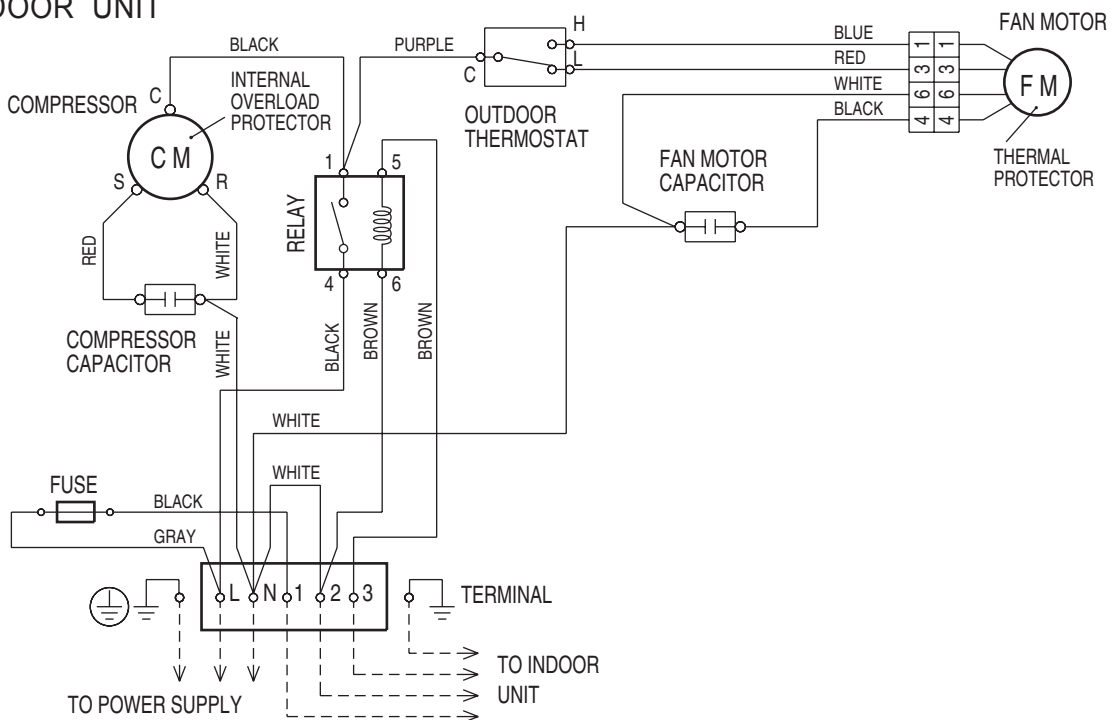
DOOR UNIT

BLACK
PURPLE
H
C
L
BLUE
RED
WHITE
BLACK
FAN MOTOR
1 1
3 3
6 6
4 4
F M
THERMAL PROTECTOR
COMPRESSOR
C
INTERNAL OVERLOAD PROTECTOR
C M
S
R
RED
WHITE
OUTDOOR THERMOSTAT
FAN MOTOR CAPACITOR
RELAY
1
5
4
6
COMPRESSOR CAPACITOR
WHITE
BLACK
BROWN
BROWN
WHITE
WHITE
FUSE
BLACK
GRAY
L
N
1
2
3
TERMINAL
TO INDOOR UNIT
TO POWER SUPPLY